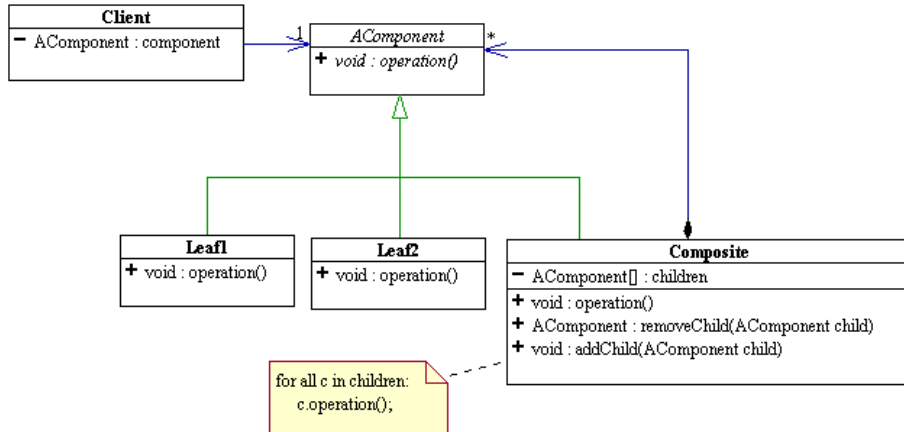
Client
− AComponent : component

1

AComponent
+ void : operation()

*

Leaf1
+ void : operation()

Leaf2
+ void : operation()

Composite
− AComponent[] : children
+ void : operation()
+ AComponent : removeChild(AComponent child)
+ void : addChild(AComponent child)

for all c in children:
c.operation();